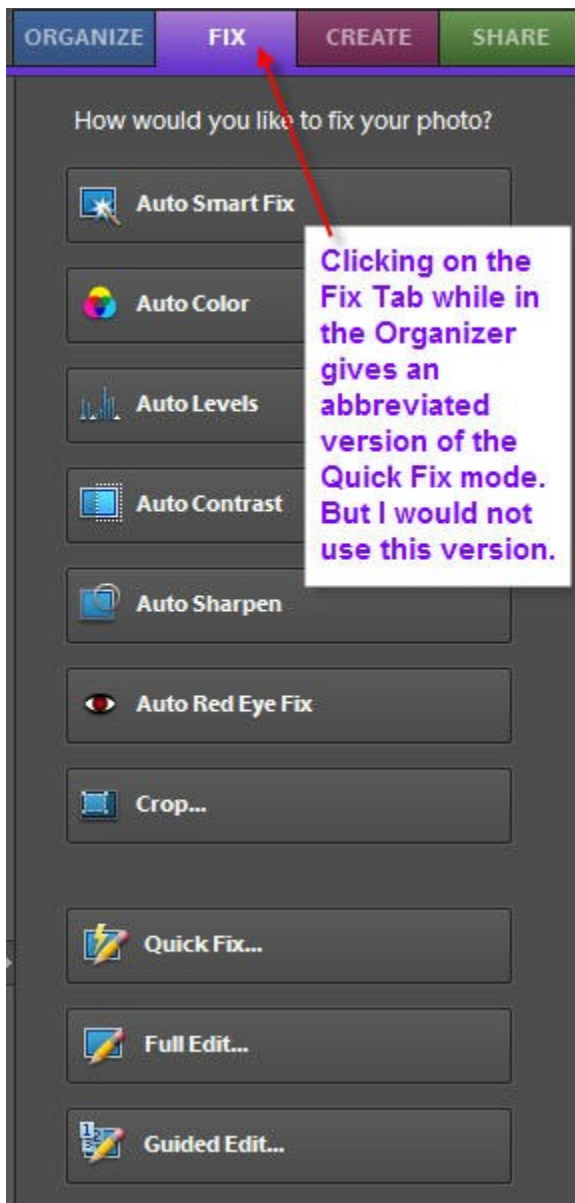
ORGANIZE FIX CREATE SHARE

How would you like to fix your photo?

Auto Smart Fix

Clicking on the Fix Tab while in the Organizer gives an abbreviated version of the Quick Fix mode. But I would not use this version.

Auto Color

Auto Levels

Auto Contrast

Auto Sharpen

Auto Red Eye Fix

Crop...

Quick Fix...

Full Edit...

Guided Edit...